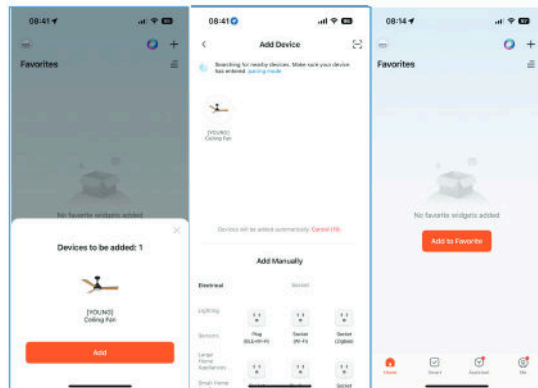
08:41

Favorites

No favorite widgets added

Devices to be added: 1

[YOUNG] Ceiling Fan

Add

08:41

Add Device

Searching for nearby devices. Make sure your device has entered pairing mode

[YOUNG] Ceiling Fan

Devices will be added automatically Cancel (1)

Add Manually

Electrical

Socket

Lighting

Sensors

Plug (BLE+Wi-Fi)

Socket (Wi-Fi)

Socket (Zigbee)

Large Home Appliances

Small Home

Socket

08:14

Favorites

No favorite widgets added

Add to Favorite

Home

Smart

Assistant

Me